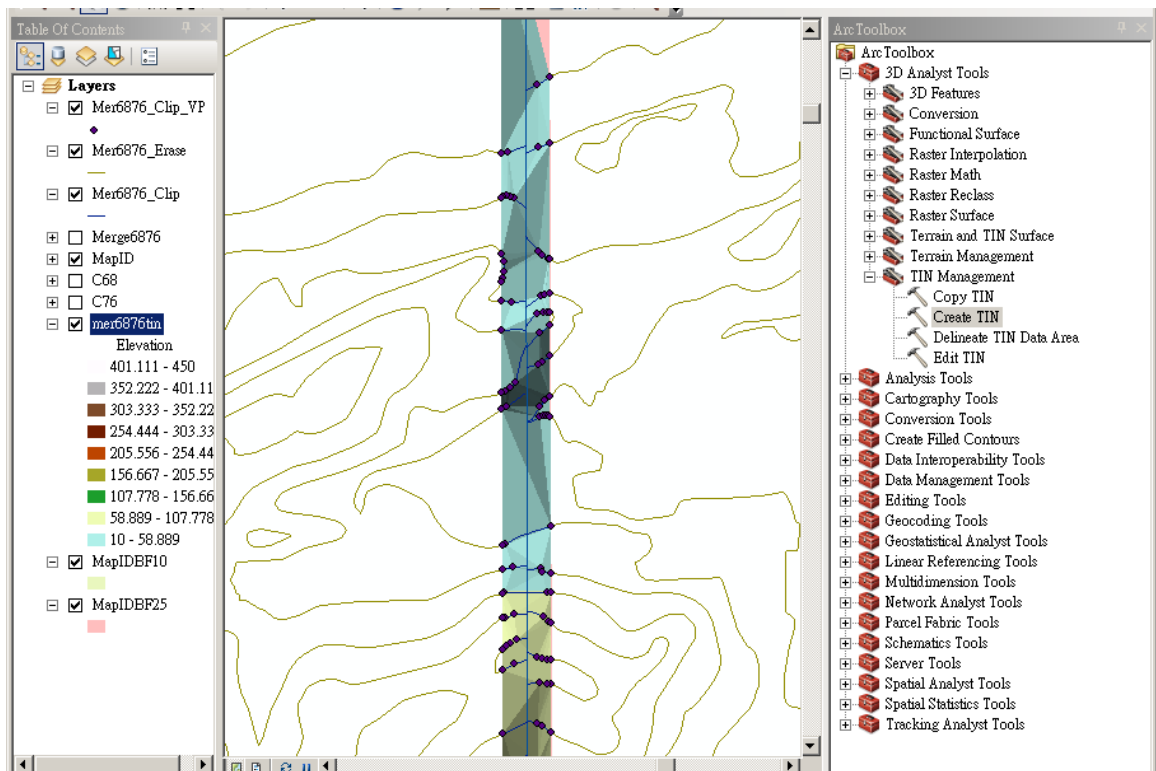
Table Of Contents

Layers
Mer6876_Clip_VP
Mer6876_Erase
Mer6876_Clip
Merge6876
MapID
C68
C76
mer6876tin
Elevation
401.111 - 450
352.222 - 401.11
303.333 - 352.22
254.444 - 303.33
205.556 - 254.44
156.667 - 205.55
107.778 - 156.66
58.889 - 107.778
10 - 58.889
MapIDBF10
MapIDBF25

ArcToolbox
ArcToolbox
3D Analyst Tools
3D Features
Conversion
Functional Surface
Raster Interpolation
Raster Math
Raster Reclass
Raster Surface
Terrain and TIN Surface
Terrain Management
TIN Management
Copy TIN
Create TIN
Delineate TIN Data Area
Edit TIN
Analysis Tools
Cartography Tools
Conversion Tools
Create Filled Contours
Data Interoperability Tools
Data Management Tools
Editing Tools
Geocoding Tools
Geostatistical Analyst Tools
Linear Referencing Tools
Multidimension Tools
Network Analyst Tools
Parcel Fabric Tools
Schematics Tools
Server Tools
Spatial Analyst Tools
Spatial Statistics Tools
Tracking Analyst Tools